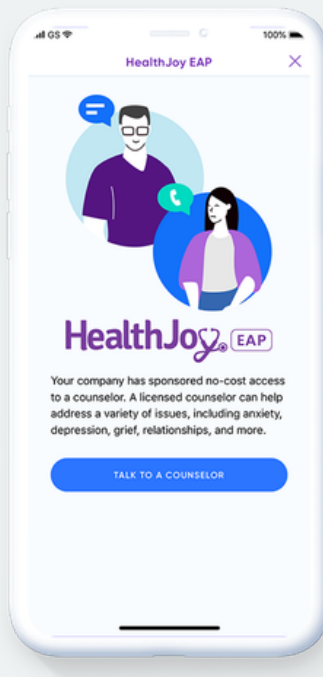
GS
100%
HealthJoy EAP
×
HealthJoy EAP
Your company has sponsored no-cost access to a counselor. A licensed counselor can help address a variety of issues, including anxiety, depression, grief, relationships, and more.
TALK TO A COUNSELOR